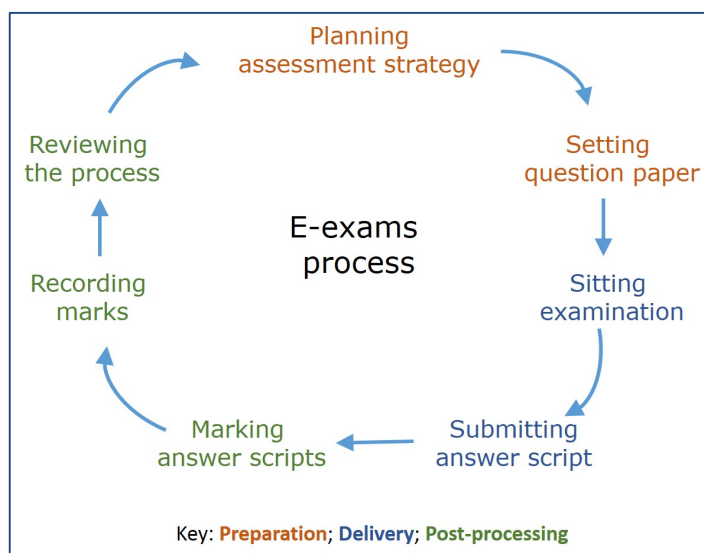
Planning assessment strategy

Setting question paper

Sitting examination

Submitting answer script

Marking answer scripts

Recording marks

Reviewing the process

E-exams process

Key: Preparation; Delivery; Post-processing